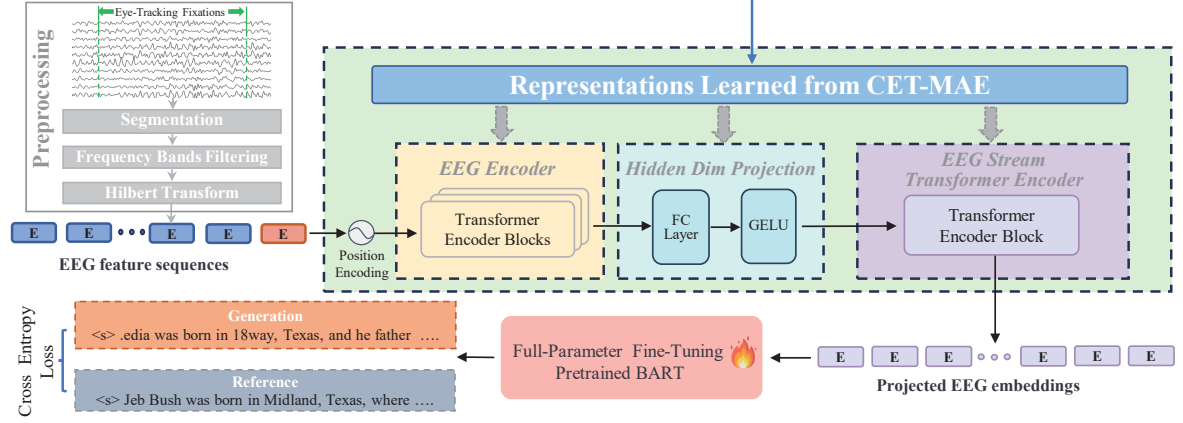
Eye-Tracking Fixations

Preprocessing

Segmentation

Frequency Bands Filtering

Hilbert Transform

E E E E E

EEG feature sequences

Position Encoding

Representations Learned from CET-MAE

EEG Encoder

Transformer Encoder Blocks

Hidden Dim Projection

FC Layer

GELU

EEG Stream Transformer Encoder

Transformer Encoder Block

Cross Entropy Loss

Generation

<s> .edia was born in 18way, Texas, and he father ….

Reference

<s> Jeb Bush was born in Midland, Texas, where ….

Full-Parameter Fine-Tuning Pretrained BART

E E E E E E

Projected EEG embeddings